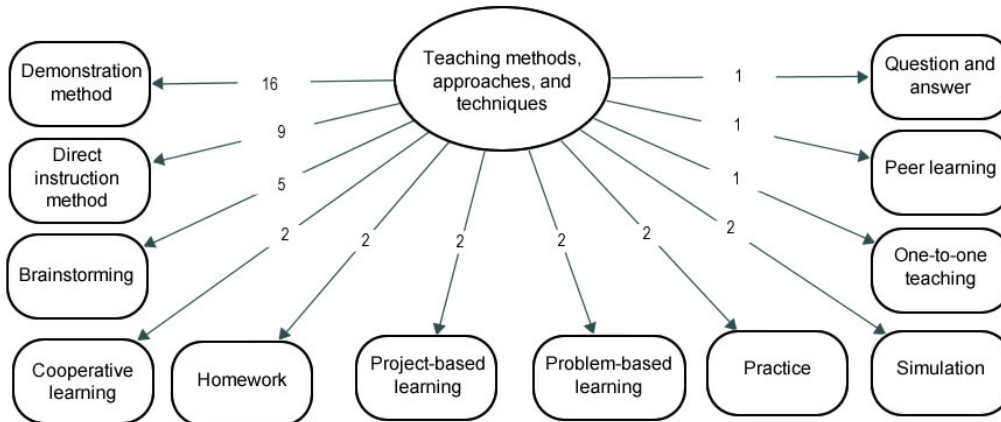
Teaching methods, approaches, and techniques

16
Demonstration method

9
Direct instruction method

5
Brainstorming

2
Cooperative learning

2
Homework

2
Project-based learning

2
Problem-based learning

2
Practice

2
Simulation

1
Question and answer

1
Peer learning

1
One-to-one teaching